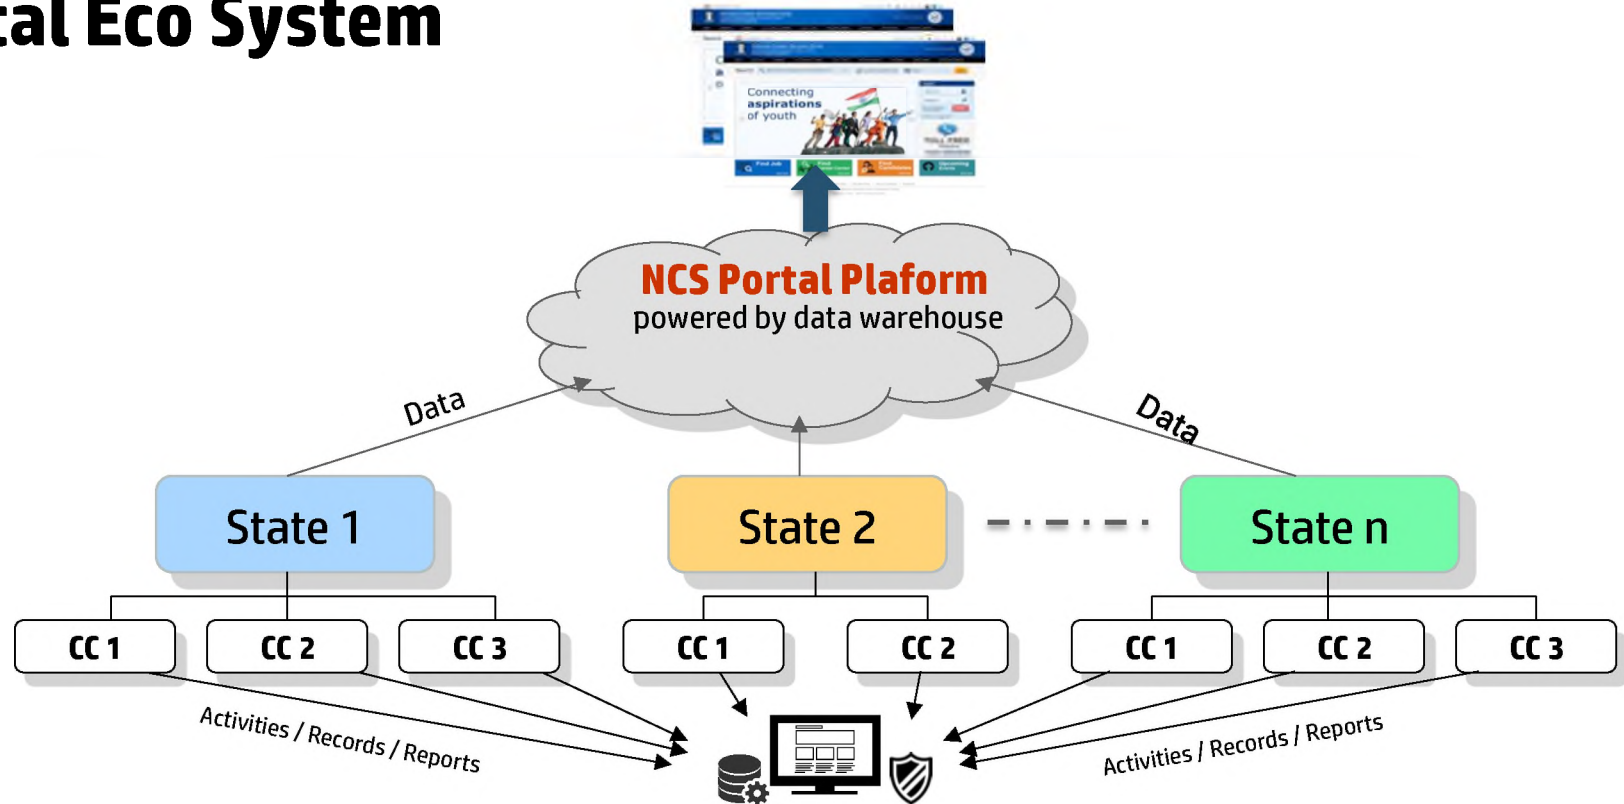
cal Eco System

Connecting aspirations of youth

NCS Portal Plaform
powered by data warehouse

Data

Data

State 1

State 2

State n

CC 1

CC 2

CC 3

CC 1

CC 2

CC 1

CC 2

CC 3

Activities / Records / Reports

Activities / Records / Reports